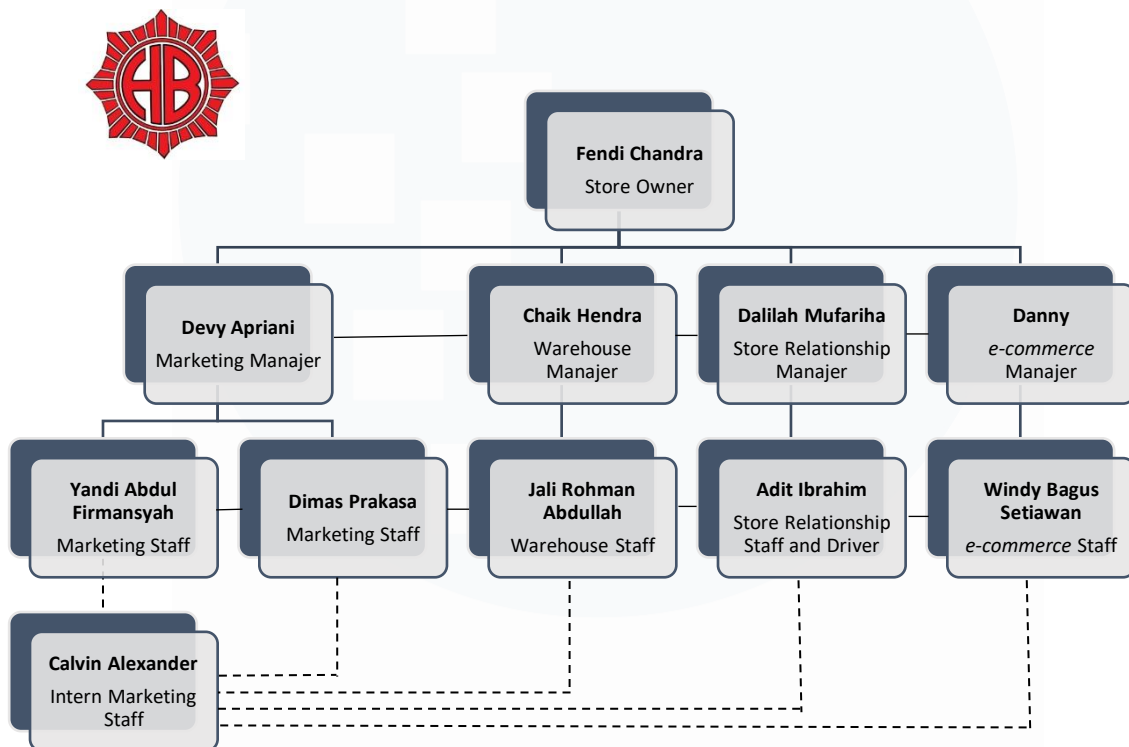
HB

**Fendi Chandra**
Store Owner

**Devy Apriani**
Marketing Manajer

**Chaik Hendra**
Warehouse Manajer

**Dalilah Mufariha**
Store Relationship Manajer

**Danny**
*e-commerce* Manajer

**Yandi Abdul Firmansyah**
Marketing Staff

**Dimas Prakasa**
Marketing Staff

**Jali Rohman Abdullah**
Warehouse Staff

**Adit Ibrahim**
Store Relationship Staff and Driver

**Windy Bagus Setiawan**
*e-commerce* Staff

**Calvin Alexander**
Intern Marketing Staff